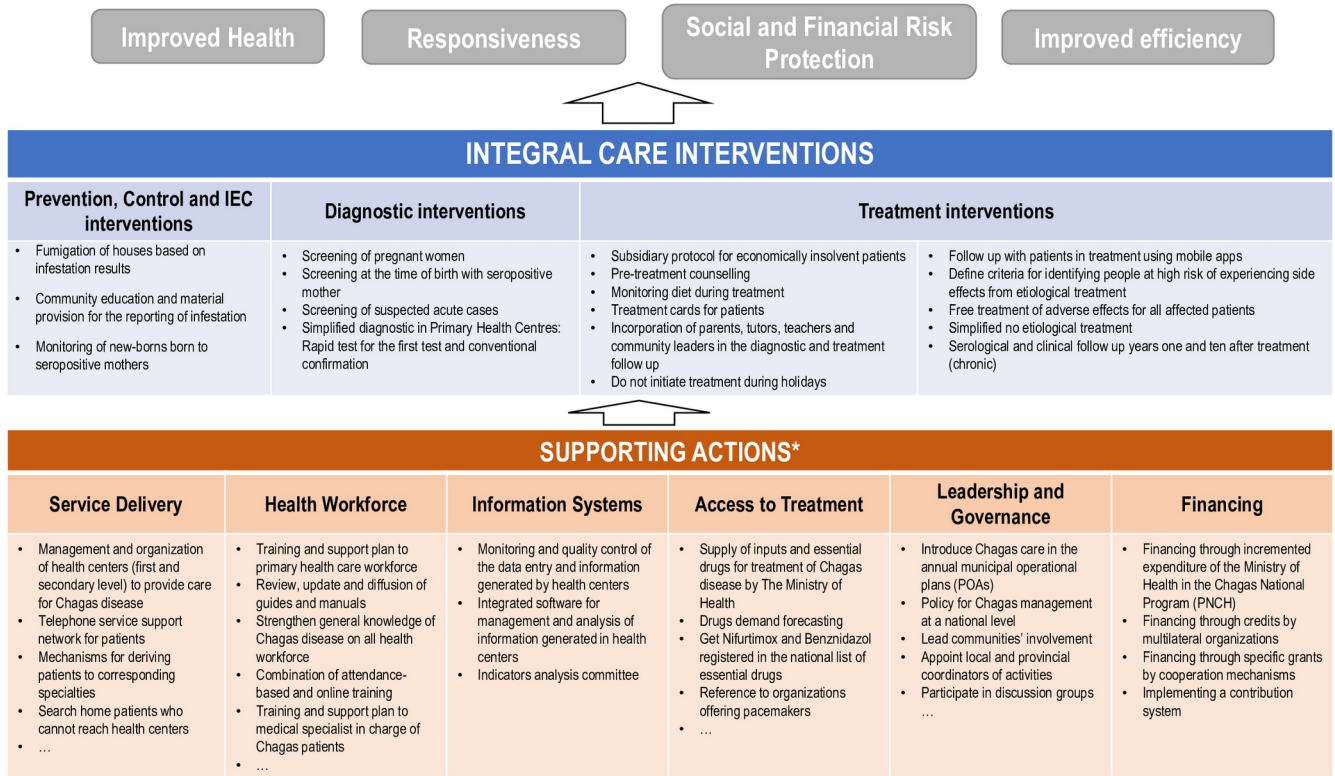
Improved Health

Responsiveness

Social and Financial Risk Protection

Improved efficiency

INTEGRAL CARE INTERVENTIONS

| Prevention, Control and IEC interventions | Diagnostic interventions | Treatment interventions | |
|---|---|---|---|
| • Fumigation of houses based on infestation results<br>• Community education and material provision for the reporting of infestation<br>• Monitoring of new-borns born to seropositive mothers | • Screening of pregnant women<br>• Screening at the time of birth with seropositive mother<br>• Screening of suspected acute cases<br>• Simplified diagnostic in Primary Health Centres: Rapid test for the first test and conventional confirmation | • Subsidiary protocol for economically insolvent patients<br>• Pre-treatment counselling<br>• Monitoring diet during treatment<br>• Treatment cards for patients<br>• Incorporation of parents, tutors, teachers and community leaders in the diagnostic and treatment follow up<br>• Do not initiate treatment during holidays | • Follow up with patients in treatment using mobile apps<br>• Define criteria for identifying people at high risk of experiencing side effects from etiological treatment<br>• Free treatment of adverse effects for all affected patients<br>• Simplified no etiological treatment<br>• Serological and clinical follow up years one and ten after treatment (chronic) |

SUPPORTING ACTIONS*

| Service Delivery | Health Workforce | Information Systems | Access to Treatment | Leadership and Governance | Financing |
|---|---|---|---|---|---|
| • Management and organization of health centers (first and secondary level) to provide care for Chagas disease<br>• Telephone service support network for patients<br>• Mechanisms for deriving patients to corresponding specialties<br>• Search home patients who cannot reach health centers<br>• … | • Training and support plan to primary health care workforce<br>• Review, update and diffusion of guides and manuals<br>• Strengthen general knowledge of Chagas disease on all health workforce<br>• Combination of attendance-based and online training<br>• Training and support plan to medical specialist in charge of Chagas patients<br>• … | • Monitoring and quality control of the data entry and information generated by health centers<br>• Integrated software for management and analysis of information generated in health centers<br>• Indicators analysis committee | • Supply of inputs and essential drugs for treatment of Chagas disease by The Ministry of Health<br>• Drugs demand forecasting<br>• Get Nifurtimox and Benznidazol registered in the national list of essential drugs<br>• Reference to organizations offering pacemakers<br>• … | • Introduce Chagas care in the annual municipal operational plans (POAs)<br>• Policy for Chagas management at a national level<br>• Lead communities' involvement<br>• Appoint local and provincial coordinators of activities<br>• Participate in discussion groups<br>… | • Financing through incremented expenditure of the Ministry of Health in the Chagas National Program (PNCH)<br>• Financing through credits by multilateral organizations<br>• Financing through specific grants by cooperation mechanisms<br>• Implementing a contribution system |